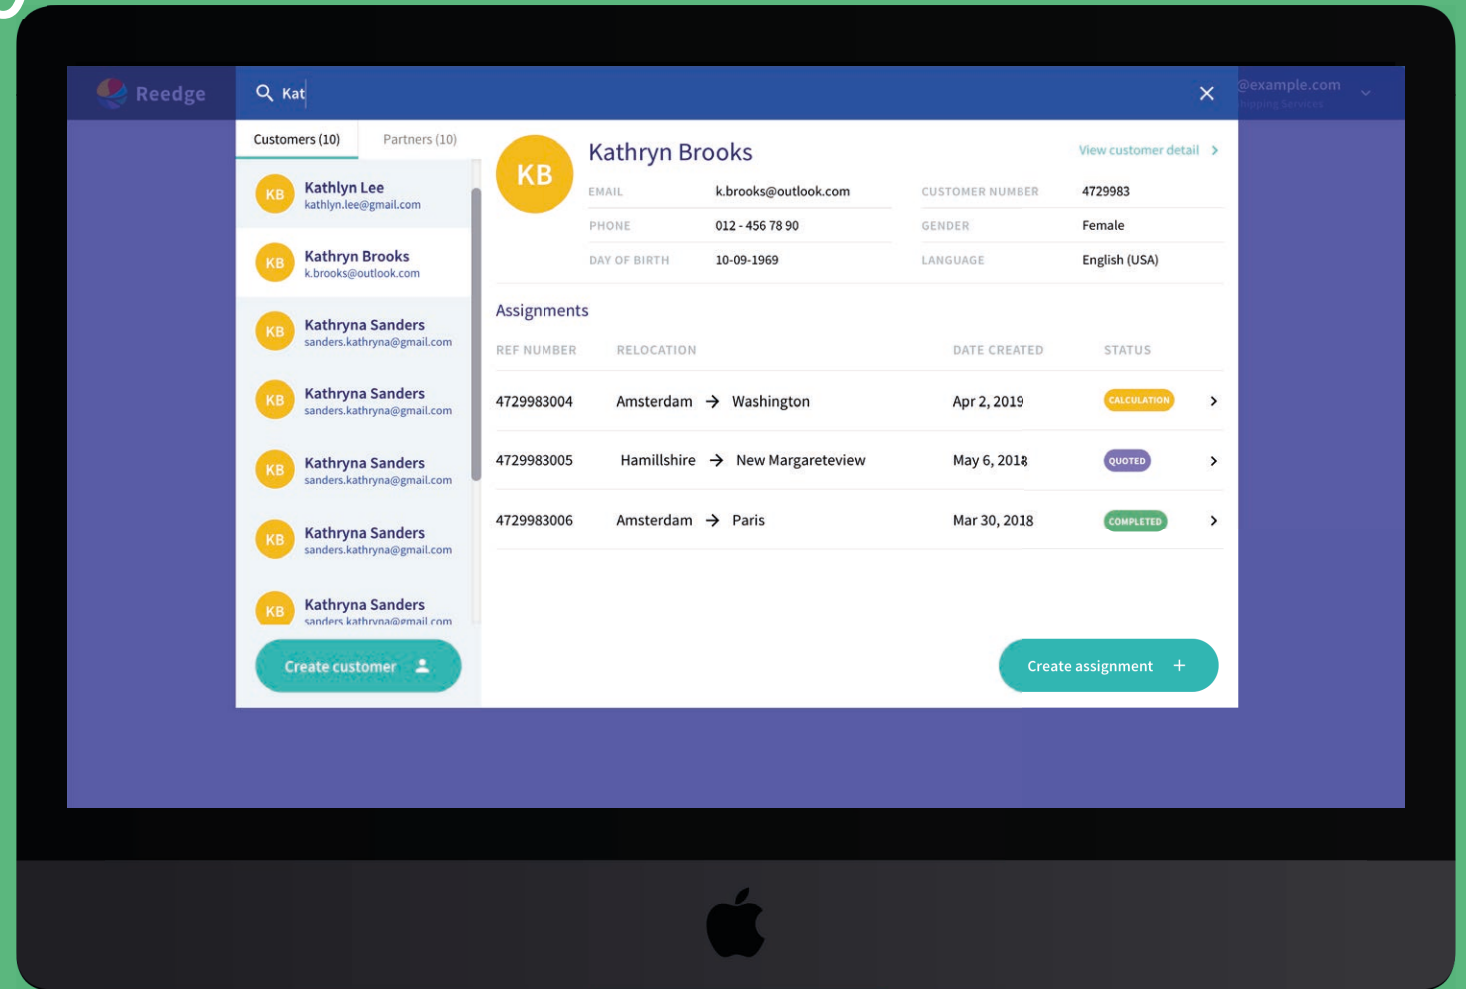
Reedge

Kat

@example.com
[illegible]

Customers (10)
Partners (10)

KB
Kathlyn Lee
kathlyn.lee@gmail.com

KB
Kathryn Brooks
k.brooks@outlook.com

KB
Kathryna Sanders
sanders.kathryna@gmail.com

KB
Kathryna Sanders
sanders.kathryna@gmail.com

KB
Kathryna Sanders
sanders.kathryna@gmail.com

KB
Kathryna Sanders
sanders.kathryna@gmail.com

KB
Kathryna Sanders
sanders.kathryna@gmail.com

Create customer

KB
Kathryn Brooks
View customer detail

| EMAIL | k.brooks@outlook.com | CUSTOMER NUMBER | 4729983 |
|---|---|---|---|
| PHONE | 012 - 456 78 90 | GENDER | Female |
| DAY OF BIRTH | 10-09-1969 | LANGUAGE | English (USA) |

Assignments

| REF NUMBER | RELOCATION | DATE CREATED | STATUS |
|---|---|---|---|
| 4729983004 | Amsterdam → Washington | Apr 2, 2019 | CALCULATION |
| 4729983005 | Hamillshire → New Margareteview | May 6, 2018 | QUOTED |
| 4729983006 | Amsterdam → Paris | Mar 30, 2018 | COMPLETED |

Create assignment +